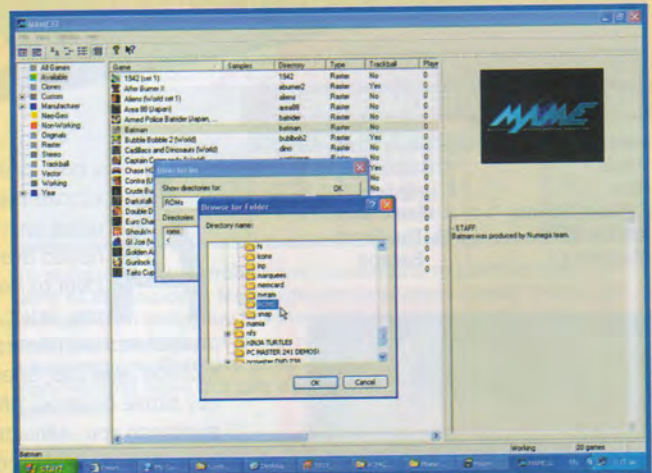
MAME32

All Games
Available
Clones
Custom
Manufacturer
Neo-Geo
Non-Working
Originals
Raster
Stereo
Trackball
Vector
Working
Year

| Game | Samples | Directory | Type | Trackball | Play |
|---|---|---|---|---|---|
| 1942 (set 1) | | 1942 | Raster | No | 0 |
| After Burner II | | aburner2 | Raster | Yes | 0 |
| Aliens (World set 1) | | aliens | Raster | No | 0 |
| Area 88 (Japan) | | area88 | Raster | No | 0 |
| Armed Police Batrider (Japan, ... | | batrider | Raster | No | 0 |
| Batman | | batman | Raster | No | 0 |
| Bubble Bobble 2 (World) | | bublbob2 | Raster | Yes | 0 |
| Cadillacs and Dinosaurs (World) | | dino | Raster | No | 0 |
| Captain Commando (World) | | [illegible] | Raster | No | 0 |
| Chase HQ | | | | Yes | 0 |
| Contra | | | | No | 0 |
| Crude Bu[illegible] | | | | | 0 |
| Darkstal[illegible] | | | | | 0 |
| Double D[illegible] | | | | | 0 |
| Euro Cha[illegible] | | | | | 0 |
| Shoukh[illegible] | | | | | 0 |
| GI Joe (W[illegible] | | | | | 0 |
| Golden A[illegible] | | | | | 0 |
| Gunbuck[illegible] | | | | | 0 |
| Tako Cup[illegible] | | | | | 0 |

Directories
Show directories for:
ROMs
OK
Directories
roms
<

Browse for Folder
Directory name:
hi
icons
inp
marquees
memcard
nvram
ROMs
snap
mame
nfy
NINJA TURTLES
PC MASTER 241 DEMOS!
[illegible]
OK
Cancel

MAME

- STAFF
Batman was produced by Numega team.

Batman
Working
20 games

start